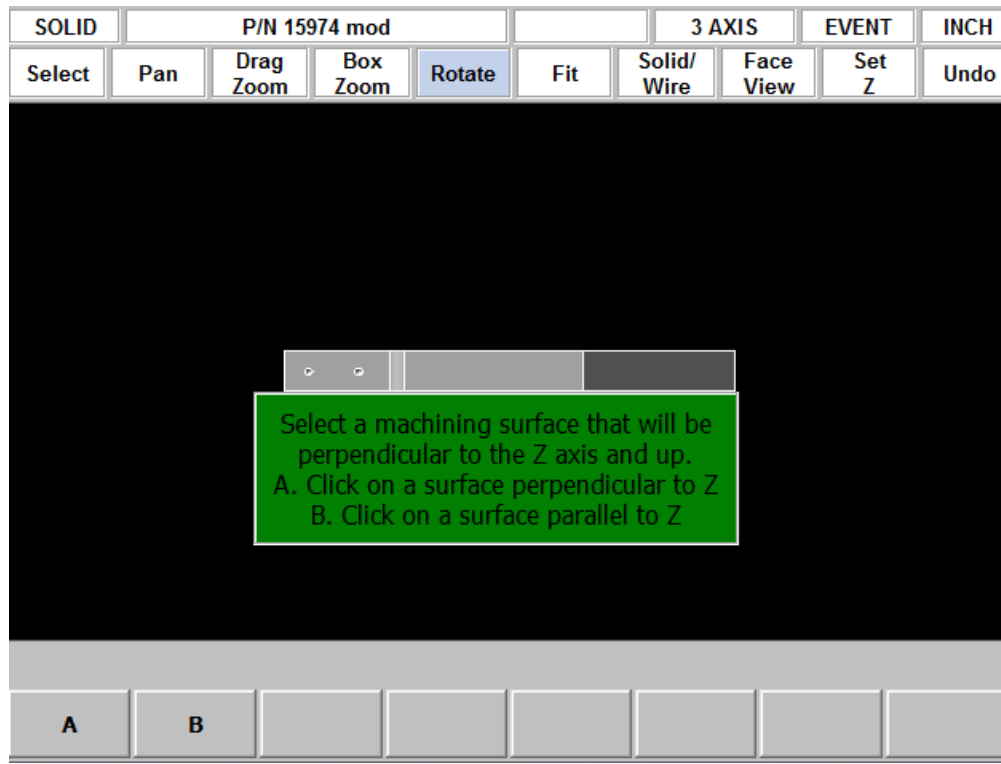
SOLID | P/N 15974 mod | 3 AXIS | EVENT | INCH

Select | Pan | Drag Zoom | Box Zoom | Rotate | Fit | Solid/ Wire | Face View | Set Z | Undo

Select a machining surface that will be perpendicular to the Z axis and up.
A. Click on a surface perpendicular to Z
B. Click on a surface parallel to Z

A | B